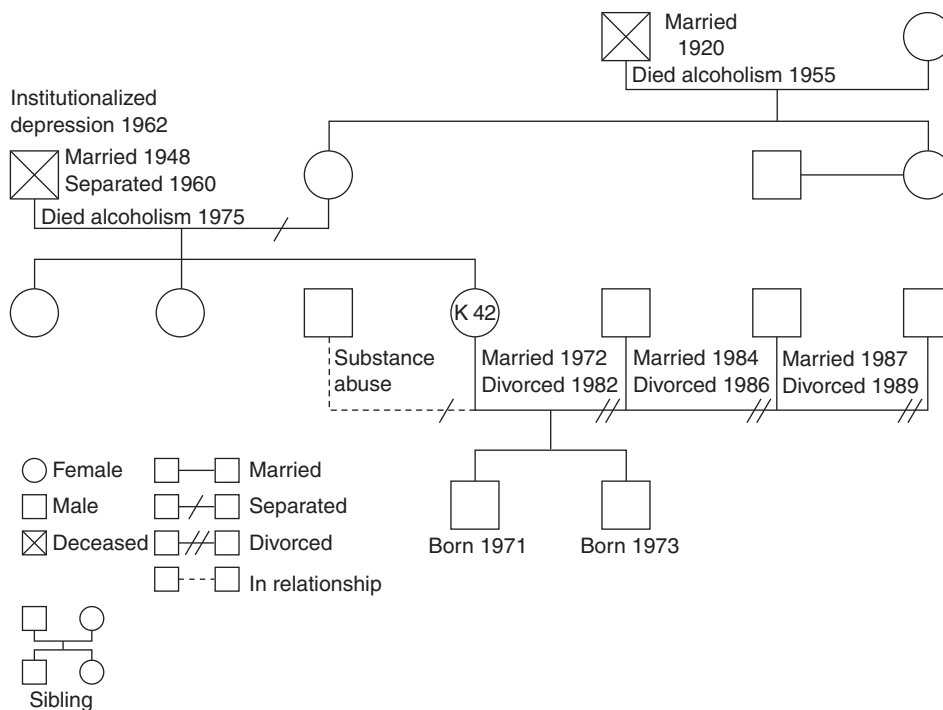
Married
1920
Died alcoholism 1955

Institutionalized
depression 1962

Married 1948
Separated 1960
Died alcoholism 1975

K 42

Substance
abuse

Married 1972
Divorced 1982

Married 1984
Divorced 1986

Married 1987
Divorced 1989

Born 1971

Born 1973

Female
Male
Deceased
Married
Separated
Divorced
In relationship

Sibling